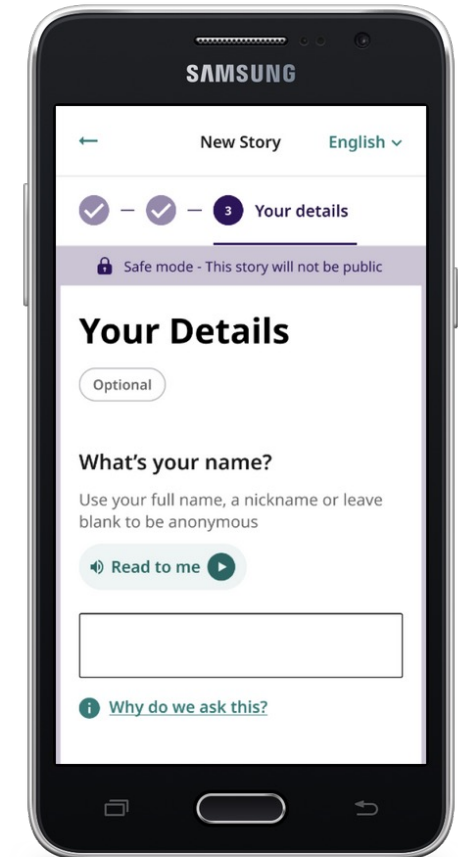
SAMSUNG

←
New Story
English ⌄

3 Your details

Safe mode - This story will not be public

Your Details

Optional

What's your name?

Use your full name, a nickname or leave blank to be anonymous

Read to me

Why do we ask this?